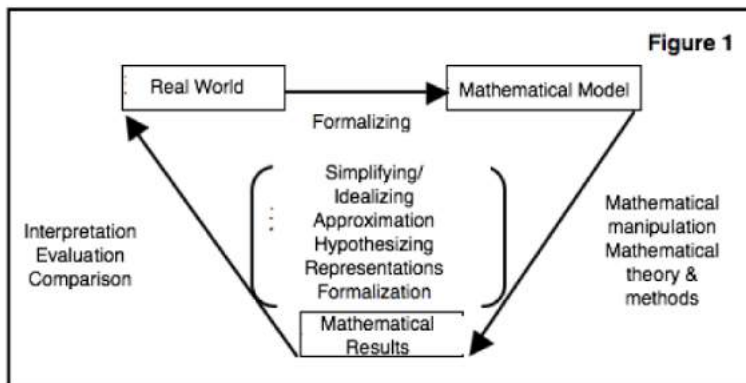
Figure 1

Real World

Mathematical Model

Formalizing

Simplifying/ Idealizing Approximation Hypothesizing Representations Formalization

Interpretation Evaluation Comparison

Mathematical manipulation Mathematical theory & methods

Mathematical Results